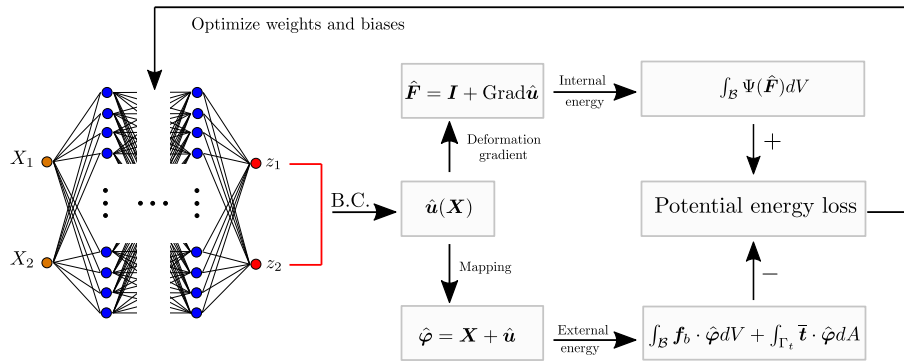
Optimize weights and biases

$X_1$

$X_2$

$z_1$

$z_2$

B.C.

$\hat{\boldsymbol{F}} = \boldsymbol{I} + \mathrm{Grad}\,\hat{\boldsymbol{u}}$

Internal energy

$\int_{\mathcal{B}} \Psi(\hat{\boldsymbol{F}})dV$

Deformation gradient

+

$\hat{\boldsymbol{u}}(\boldsymbol{X})$

Potential energy loss

Mapping

−

$\hat{\boldsymbol{\varphi}} = \boldsymbol{X} + \hat{\boldsymbol{u}}$

External energy

$\int_{\mathcal{B}} \boldsymbol{f}_b \cdot \hat{\boldsymbol{\varphi}} dV + \int_{\Gamma_t} \overline{\boldsymbol{t}} \cdot \hat{\boldsymbol{\varphi}} dA$